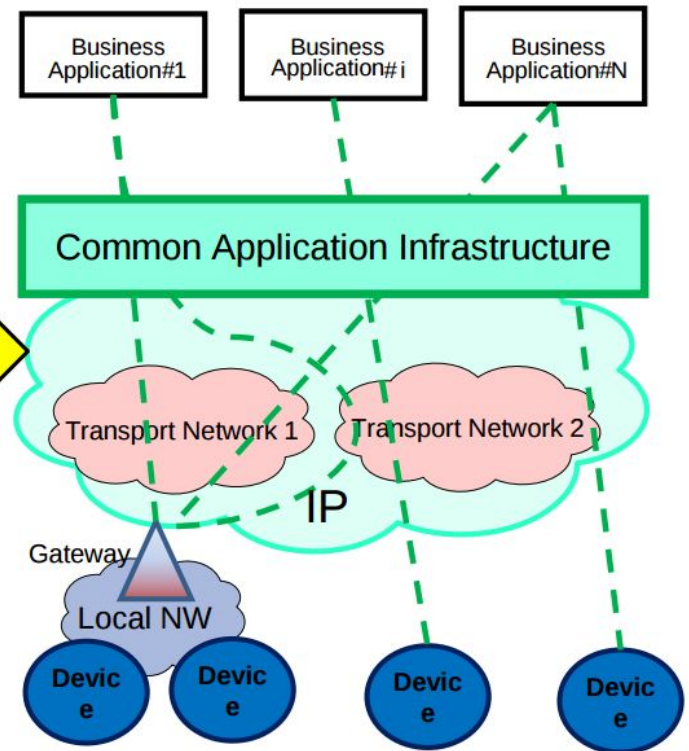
Business Application#1

Business Application#i

Business Application#N

Common Application Infrastructure

Transport Network 1

Transport Network 2

IP

Gateway

Local NW

Devic e

Devic e

Devic e

Devic e